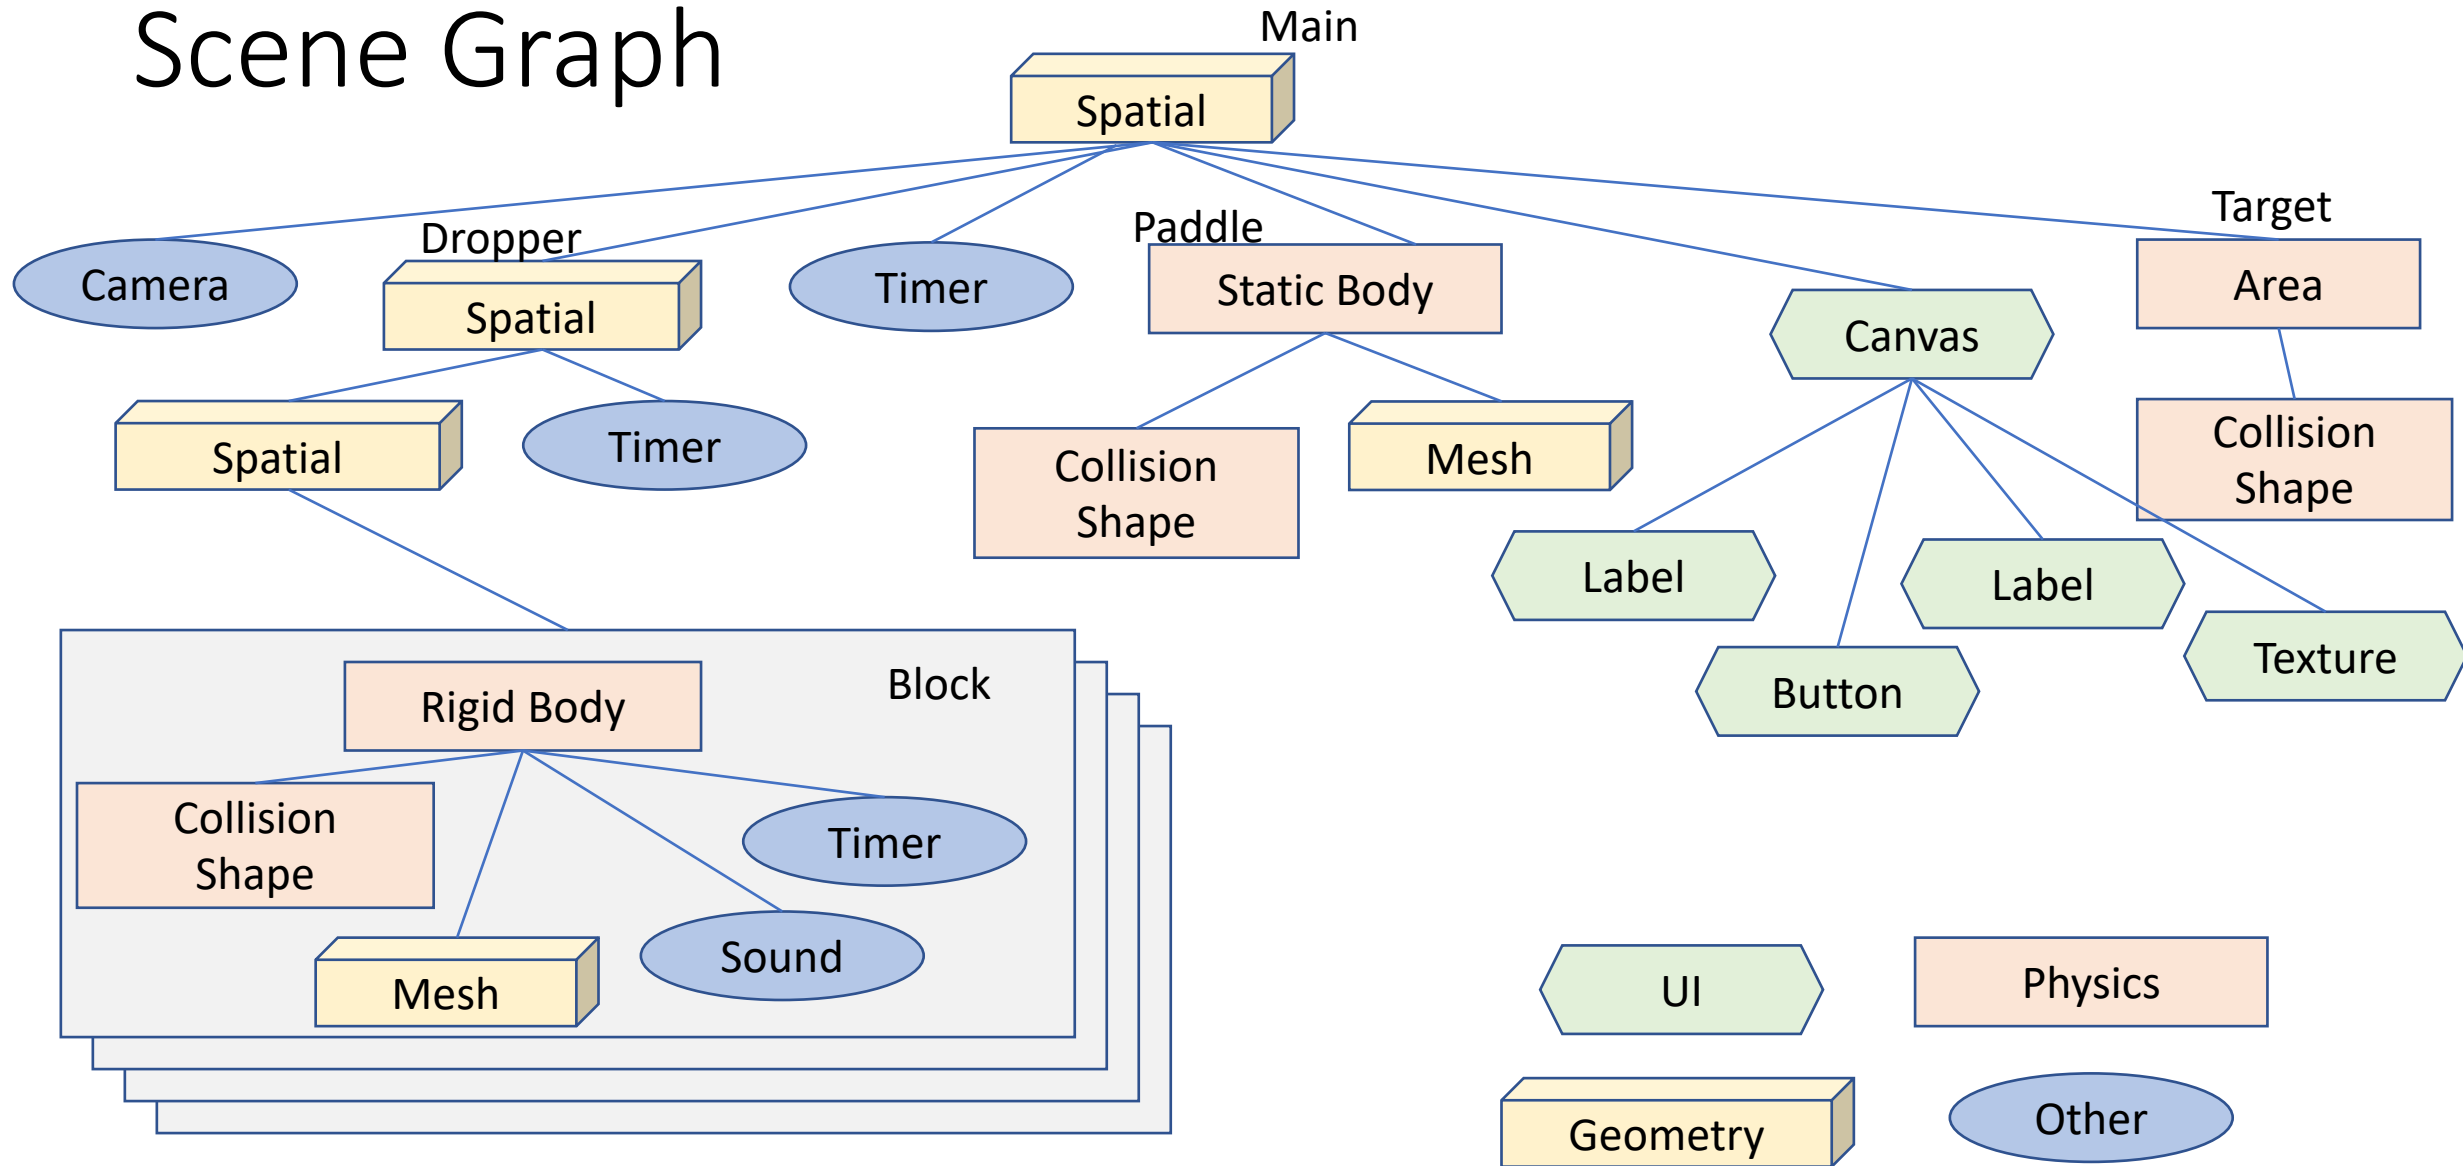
Scene Graph

Main

Spatial

Camera

Dropper

Spatial

Timer

Paddle

Static Body

Canvas

Target

Area

Spatial

Timer

Collision Shape

Mesh

Collision Shape

Label

Label

Texture

Button

Block

Rigid Body

Collision Shape

Timer

Sound

Mesh

UI

Physics

Geometry

Other